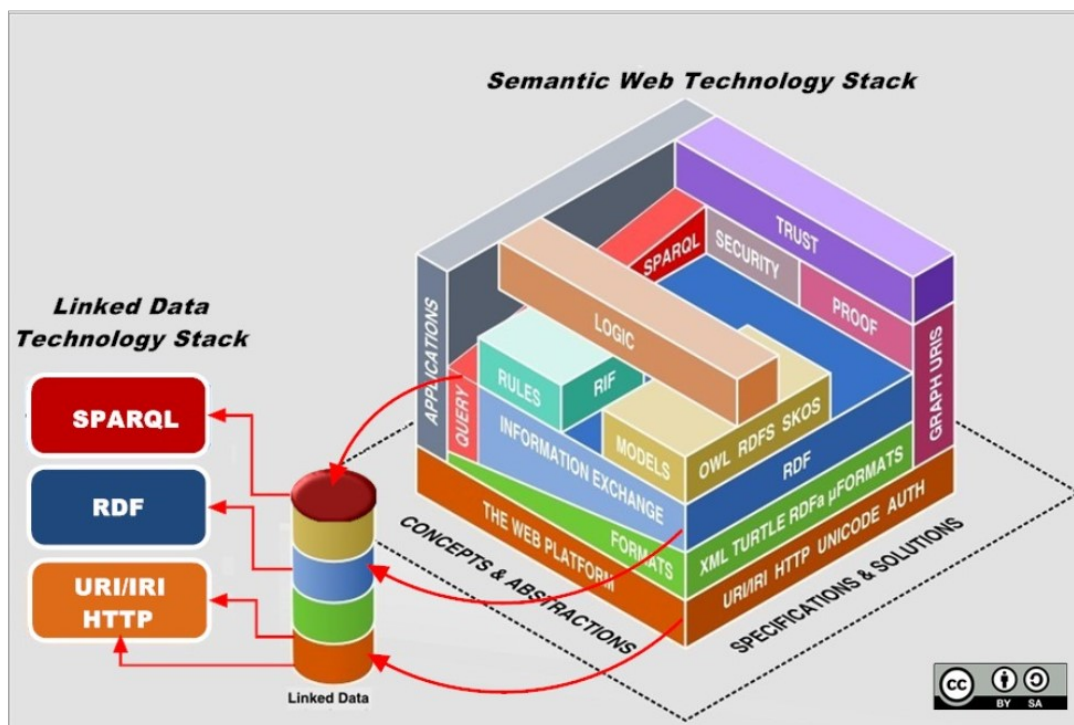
Semantic Web Technology Stack

Linked Data Technology Stack

SPARQL

RDF

URI/IRI HTTP

Linked Data

APPLICATIONS

QUERY

SPARQL

SECURITY

TRUST

PROOF

GRAPH URIS

LOGIC

RULES

RIF

INFORMATION EXCHANGE

MODELS

OWL RDFS SKOS

RDF

THE WEB PLATFORM

FORMATS

XML TURTLE RDFa µFORMATS

URI/IRI HTTP UNICODE AUTH

CONCEPTS & ABSTRACTIONS

SPECIFICATIONS & SOLUTIONS

cc BY SA